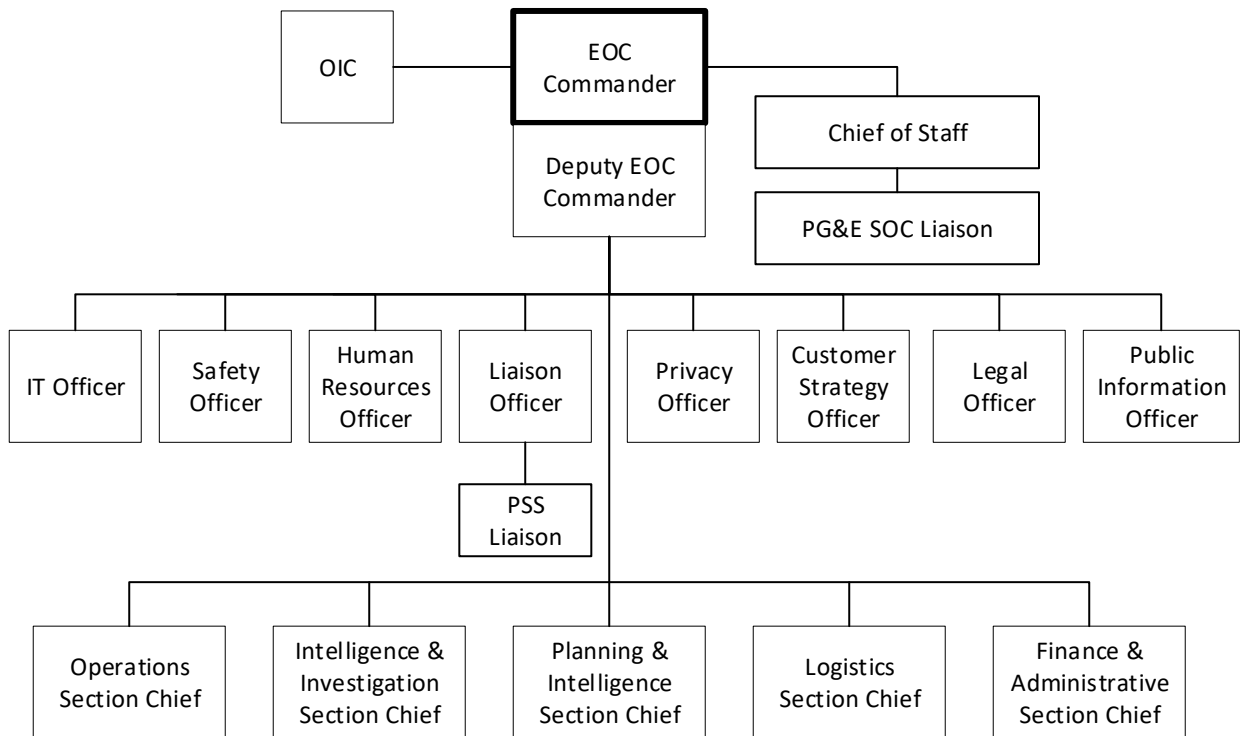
OIC

EOC Commander

Chief of Staff

Deputy EOC Commander

PG&E SOC Liaison

IT Officer

Safety Officer

Human Resources Officer

Liaison Officer

PSS Liaison

Privacy Officer

Customer Strategy Officer

Legal Officer

Public Information Officer

Operations Section Chief

Intelligence & Investigation Section Chief

Planning & Intelligence Section Chief

Logistics Section Chief

Finance & Administrative Section Chief